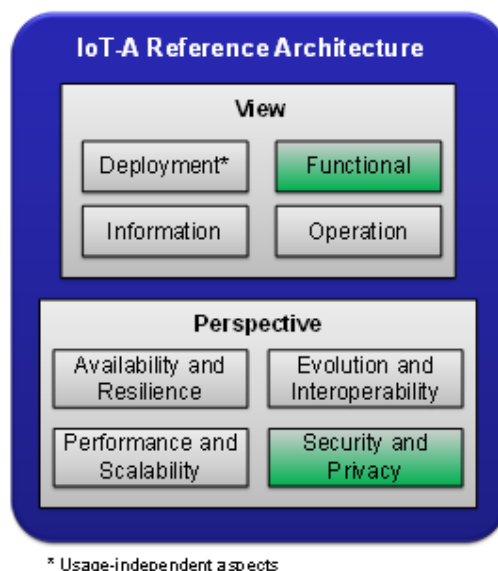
IoT-A Reference Architecture

View

Deployment*

Functional

Information

Operation

Perspective

Availability and Resilience

Evolution and Interoperability

Performance and Scalability

Security and Privacy

* Usage-independent aspects